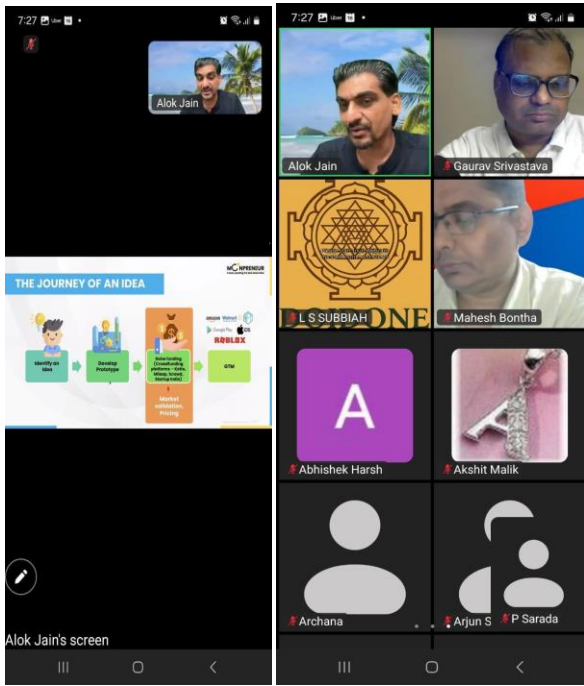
7:27

Alok Jain

THE JOURNEY OF AN IDEA

MOONPRENEUR

Identify an idea

Develop Prototype

Raise funding (Crowdfunding platforms – Ketto, Milaap, Seedrs, Startup India)

Market validation, Pricing

GTM

amazon Walmart Google Play ROBLOX

Alok Jain's screen

7:27

Alok Jain

Gaurav Srivastava

L S SUBBIAH

Mahesh Bontha

A

Abhishek Harsh

Akshit Malik

Archana

Arjun S

P Sarada